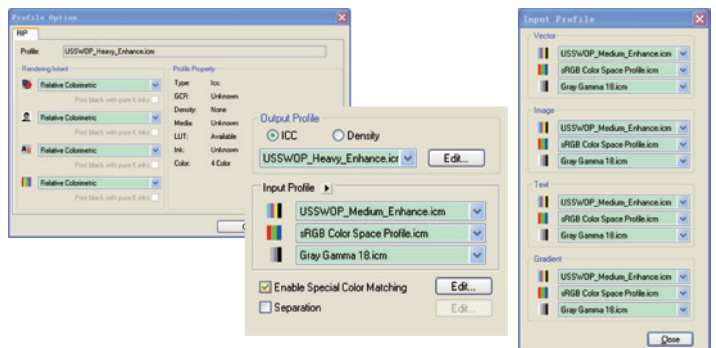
Profile Option

RIP

Profile USSWOP_Heavy_Enhance.icm

Rendering Intent

Relative Colorimetric

Print black with pure K inks

Relative Colorimetric

Print black with pure K inks

Relative Colorimetric

Print black with pure K inks

Relative Colorimetric

Print black with pure K inks

Profile Property

Type: Icc
GCR: Unknown
Density: None
Media: Unknown
LUT: Available
Ink: Unknown
Color: 4 Color

Output Profile

ICC

Density

USSWOP_Heavy_Enhance.icr

Edit...

Input Profile

USSWOP_Medium_Enhance.icm

sRGB Color Space Profile.icm

Gray Gamma 18.icm

Enable Special Color Matching

Edit...

Separation

Edit...

Input Profile

Vector

USSWOP_Medium_Enhance.icm

sRGB Color Space Profile.icm

Gray Gamma 18.icm

Image

USSWOP_Medium_Enhance.icm

sRGB Color Space Profile.icm

Gray Gamma 18.icm

Text

USSWOP_Medium_Enhance.icm

sRGB Color Space Profile.icm

Gray Gamma 18.icm

Gradient

USSWOP_Medium_Enhance.icm

sRGB Color Space Profile.icm

Gray Gamma 18.icm

Close